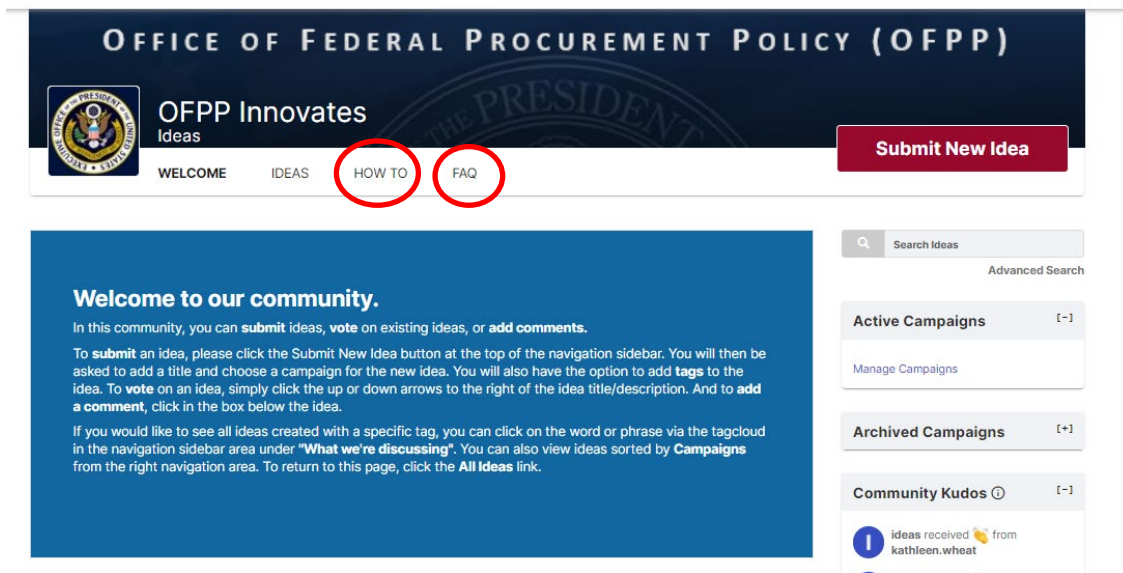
OFFICE OF FEDERAL PROCUREMENT POLICY (OFPP)

EXECUTIVE OFFICE OF THE PRESIDENT OF THE UNITED STATES

OFPP Innovates
Ideas

WELCOME IDEAS HOW TO FAQ

Submit New Idea

Search Ideas

Advanced Search

Welcome to our community.

In this community, you can submit ideas, vote on existing ideas, or add comments.

To submit an idea, please click the Submit New Idea button at the top of the navigation sidebar. You will then be asked to add a title and choose a campaign for the new idea. You will also have the option to add tags to the idea. To vote on an idea, simply click the up or down arrows to the right of the idea title/description. And to add a comment, click in the box below the idea.

If you would like to see all ideas created with a specific tag, you can click on the word or phrase via the tagcloud in the navigation sidebar area under "What we're discussing". You can also view ideas sorted by Campaigns from the right navigation area. To return to this page, click the All Ideas link.

Active Campaigns [−]

Manage Campaigns

Archived Campaigns [+]

Community Kudos [−]

I ideas received from kathleen.wheat